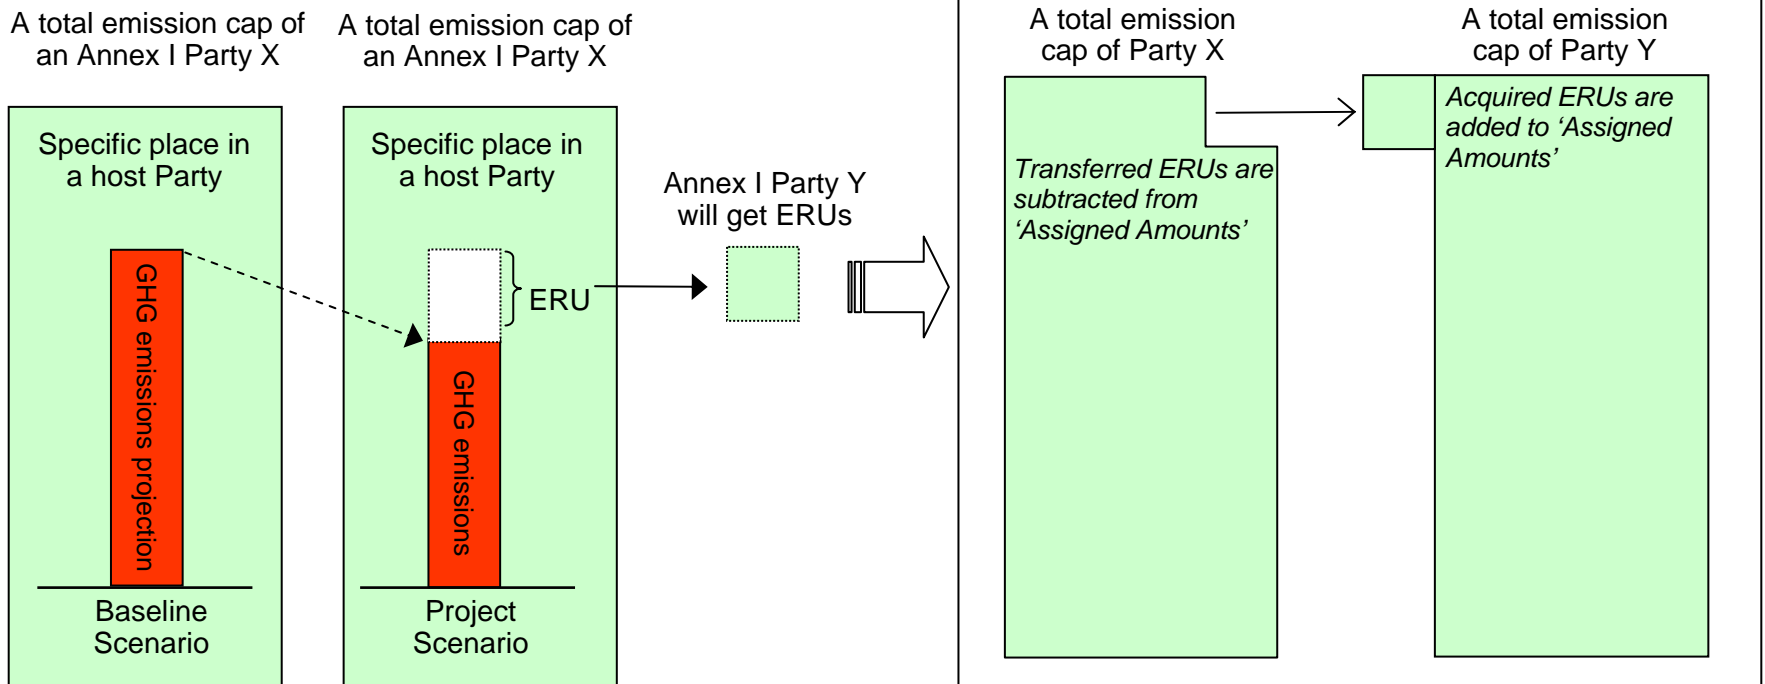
A total emission cap of an Annex I Party X

Specific place in a host Party

GHG emissions projection

Baseline Scenario

A total emission cap of an Annex I Party X

Specific place in a host Party

ERU

GHG emissions

Project Scenario

Annex I Party Y will get ERUs

A total emission cap of Party X

*Transferred ERUs are subtracted from 'Assigned Amounts'*

A total emission cap of Party Y

*Acquired ERUs are added to 'Assigned Amounts'*